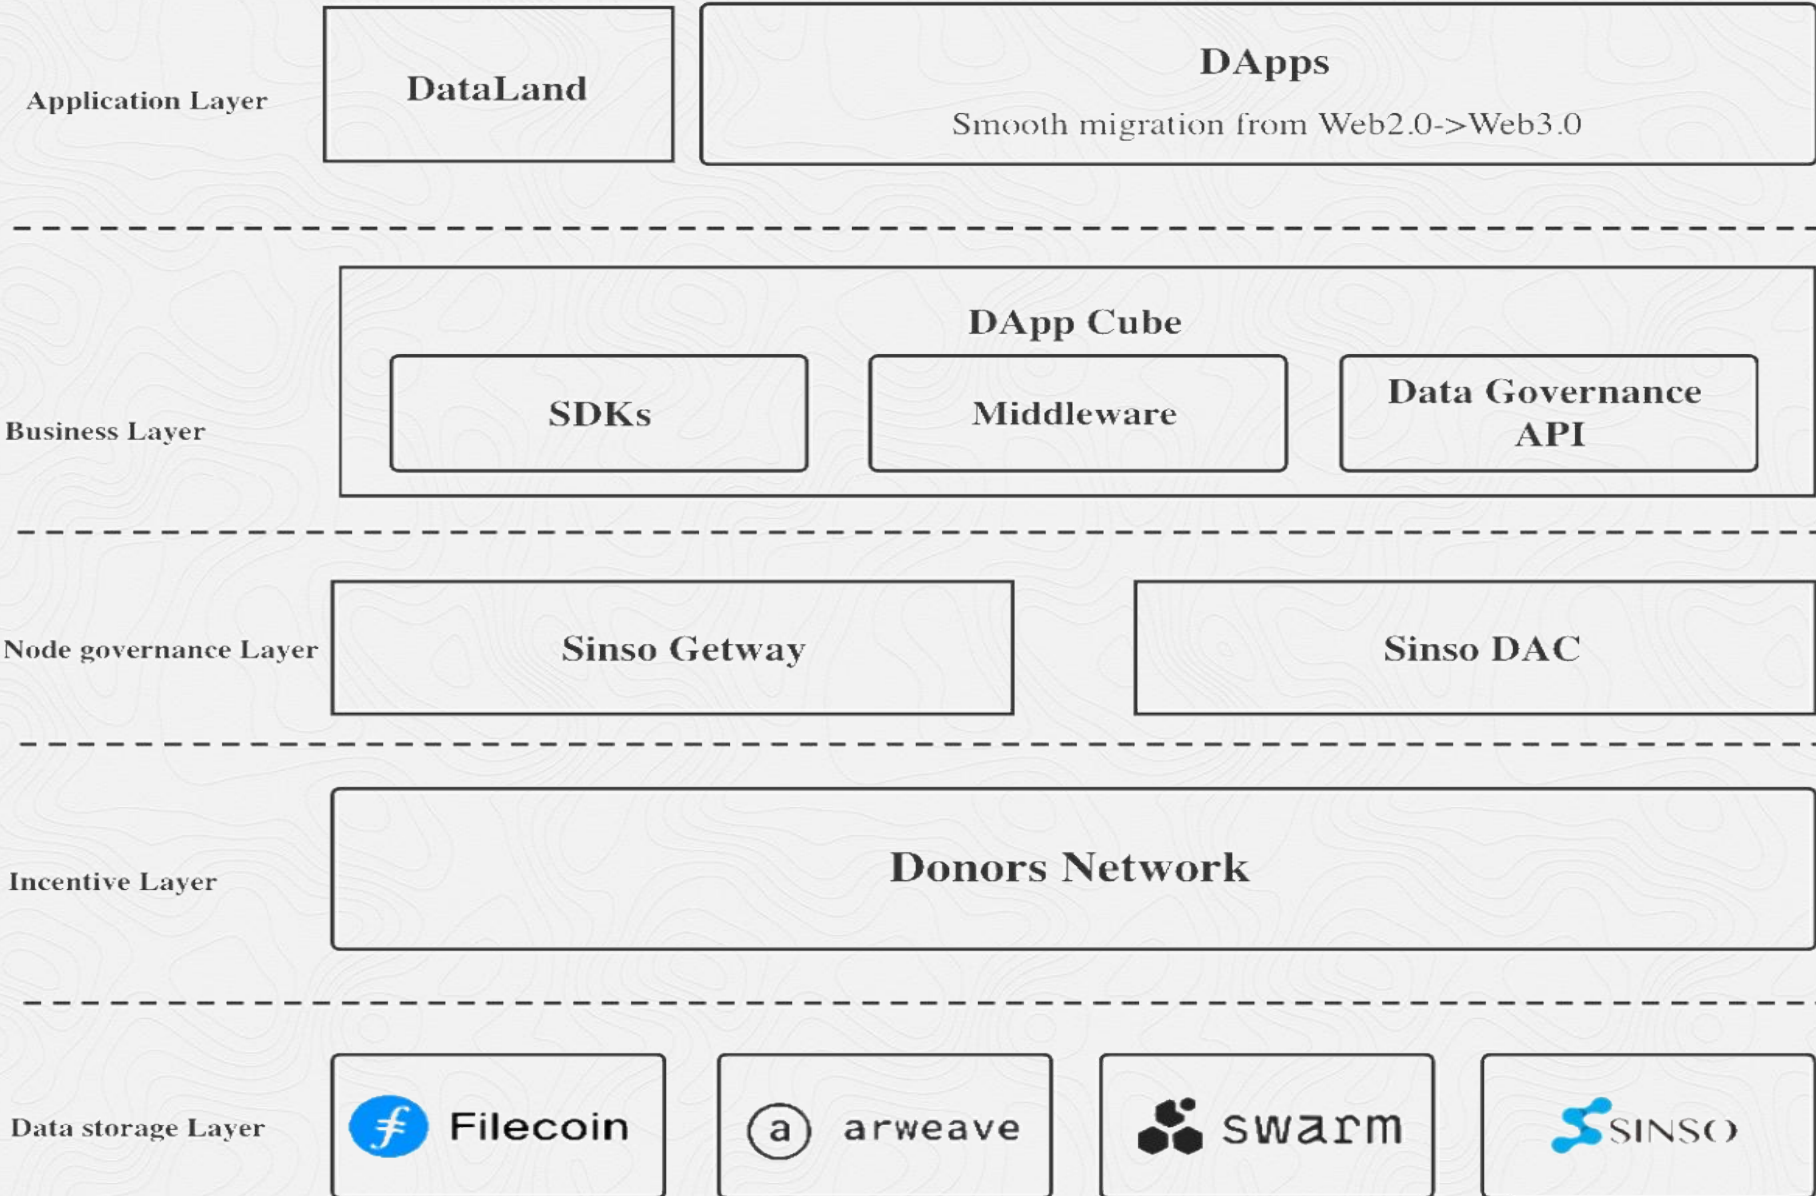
Application Layer

DataLand

DApps
Smooth migration from Web2.0->Web3.0

Business Layer

DApp Cube

SDKs

Middleware

Data Governance API

Node governance Layer

Sinso Getway

Sinso DAC

Incentive Layer

Donors Network

Data storage Layer

Filecoin

a arweave

swarm

SINSO